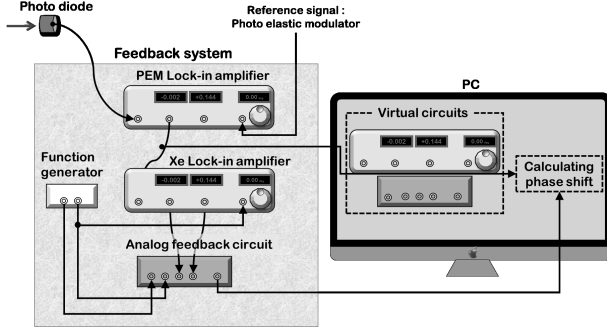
Photo diode

Reference signal : Photo elastic modulator

Feedback system

PEM Lock-in amplifier

-0.002 +0.144 0.00

PC

Virtual circuits

-0.002 +0.144 0.00

Function generator

Xe Lock-in amplifier

-0.002 +0.144 0.00

Calculating phase shift

Analog feedback circuit